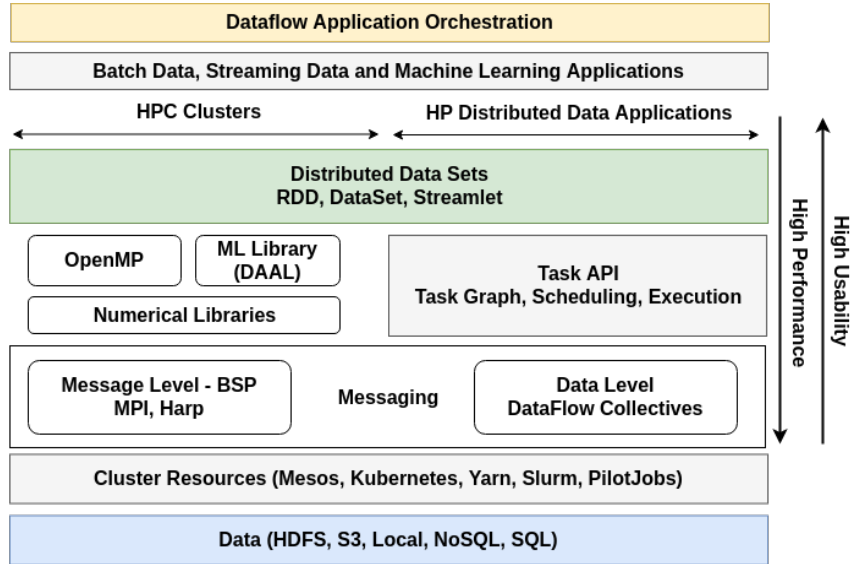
Dataflow Application Orchestration

Batch Data, Streaming Data and Machine Learning Applications

HPC Clusters

HP Distributed Data Applications

Distributed Data Sets
RDD, DataSet, Streamlet

OpenMP

ML Library
(DAAL)

Numerical Libraries

Task API
Task Graph, Scheduling, Execution

Message Level - BSP
MPI, Harp

Messaging

Data Level
DataFlow Collectives

High Performance

High Usability

Cluster Resources (Mesos, Kubernetes, Yarn, Slurm, PilotJobs)

Data (HDFS, S3, Local, NoSQL, SQL)